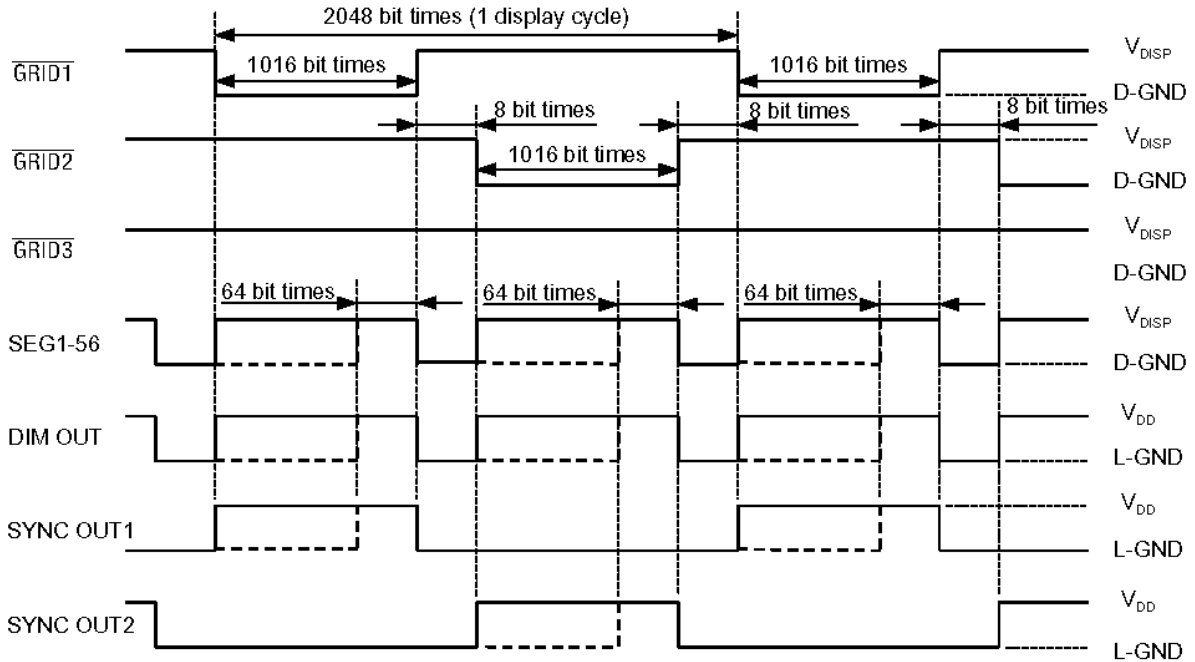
2048 bit times (1 display cycle)

$\overline{\text{GRID1}}$

1016 bit times

1016 bit times

$V_{DISP}$

D-GND

8 bit times

8 bit times

8 bit times

$\overline{\text{GRID2}}$

1016 bit times

$V_{DISP}$

D-GND

$\overline{\text{GRID3}}$

$V_{DISP}$

D-GND

64 bit times

64 bit times

64 bit times

SEG1-56

$V_{DISP}$

D-GND

DIM OUT

$V_{DD}$

L-GND

SYNC OUT1

$V_{DD}$

L-GND

SYNC OUT2

$V_{DD}$

L-GND